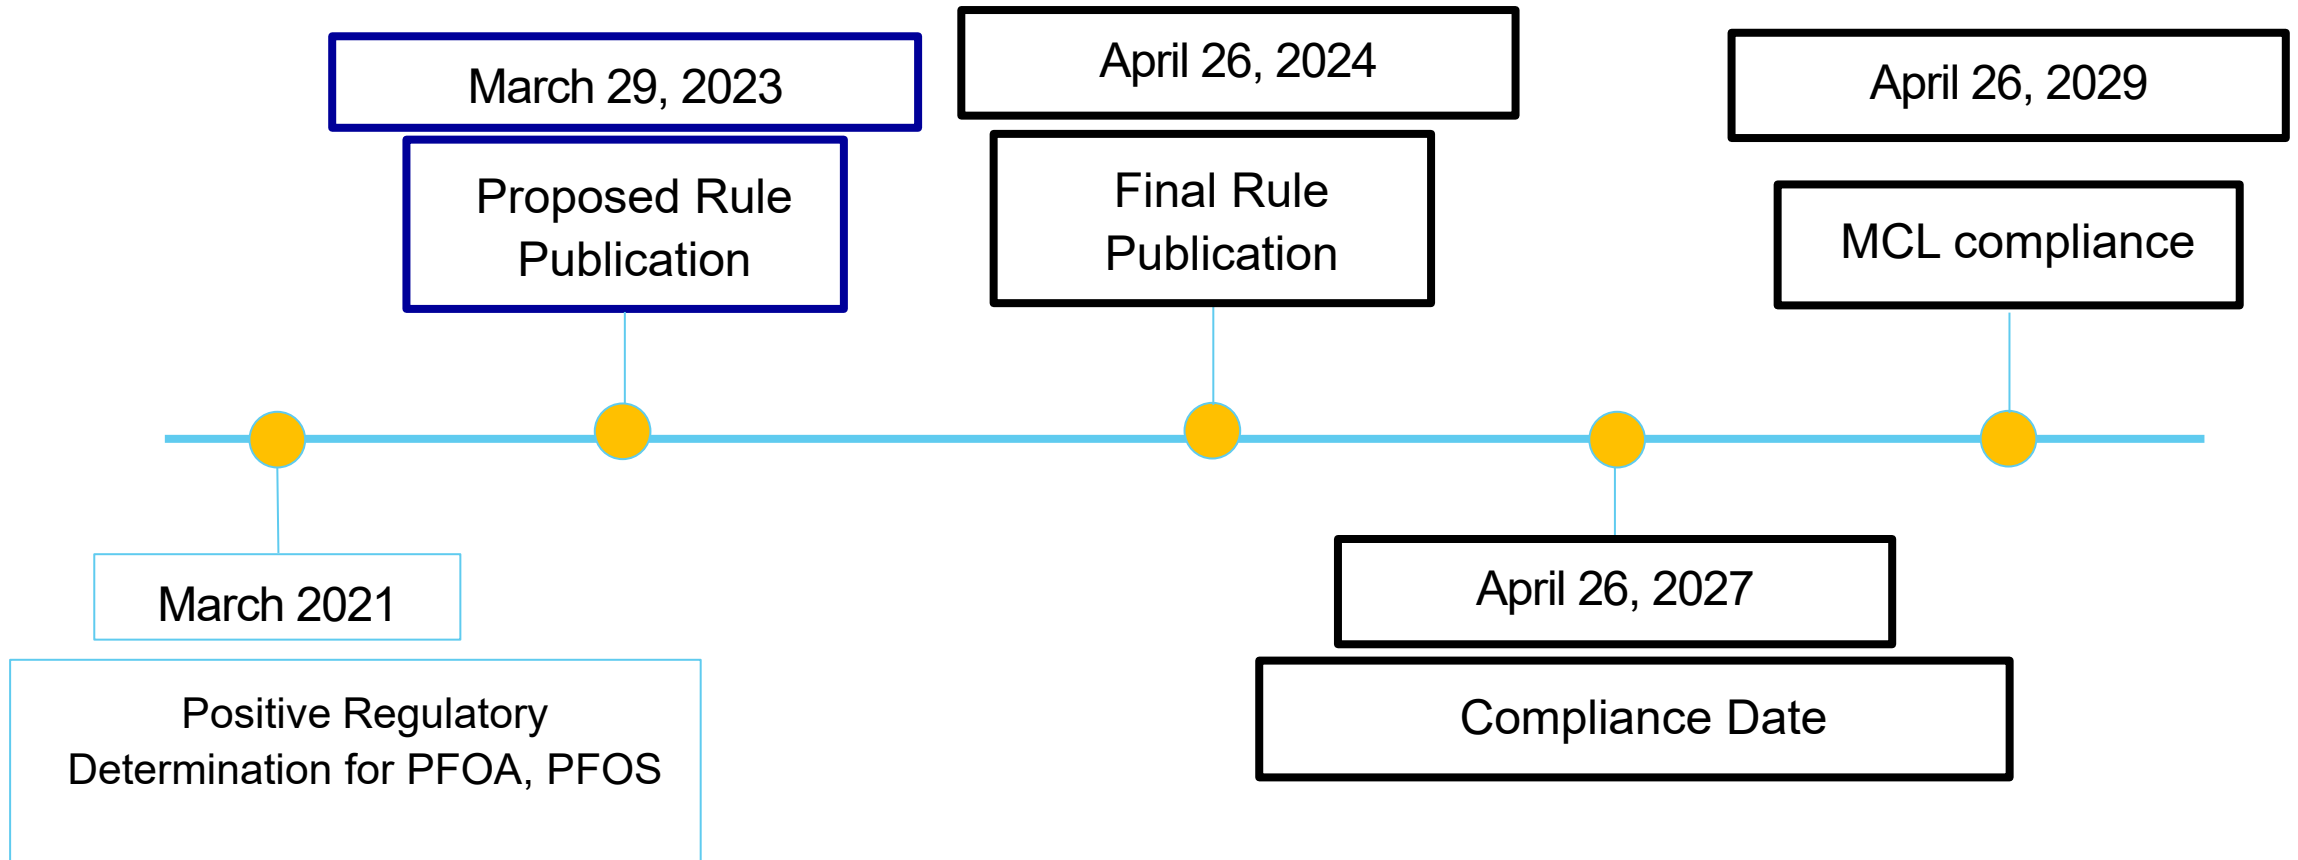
March 29, 2023

Proposed Rule Publication

April 26, 2024

Final Rule Publication

April 26, 2029

MCL compliance

March 2021

Positive Regulatory Determination for PFOA, PFOS

April 26, 2027

Compliance Date